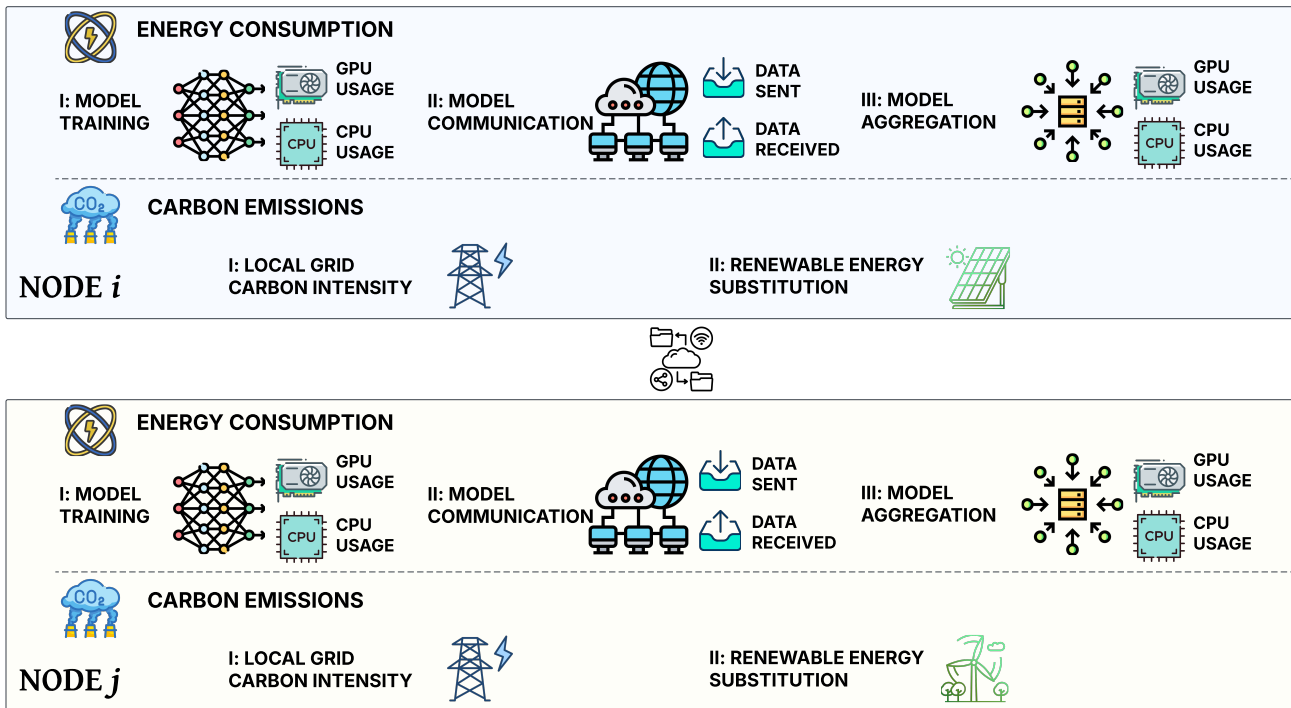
ENERGY CONSUMPTION

I: MODEL TRAINING

GPU USAGE

CPU

CPU USAGE

II: MODEL COMMUNICATION

DATA SENT

DATA RECEIVED

III: MODEL AGGREGATION

GPU USAGE

CPU

CPU USAGE

$CO_2$

CARBON EMISSIONS

NODE $i$

I: LOCAL GRID CARBON INTENSITY

II: RENEWABLE ENERGY SUBSTITUTION

ENERGY CONSUMPTION

I: MODEL TRAINING

GPU USAGE

CPU

CPU USAGE

II: MODEL COMMUNICATION

DATA SENT

DATA RECEIVED

III: MODEL AGGREGATION

GPU USAGE

CPU

CPU USAGE

$CO_2$

CARBON EMISSIONS

NODE $j$

I: LOCAL GRID CARBON INTENSITY

II: RENEWABLE ENERGY SUBSTITUTION